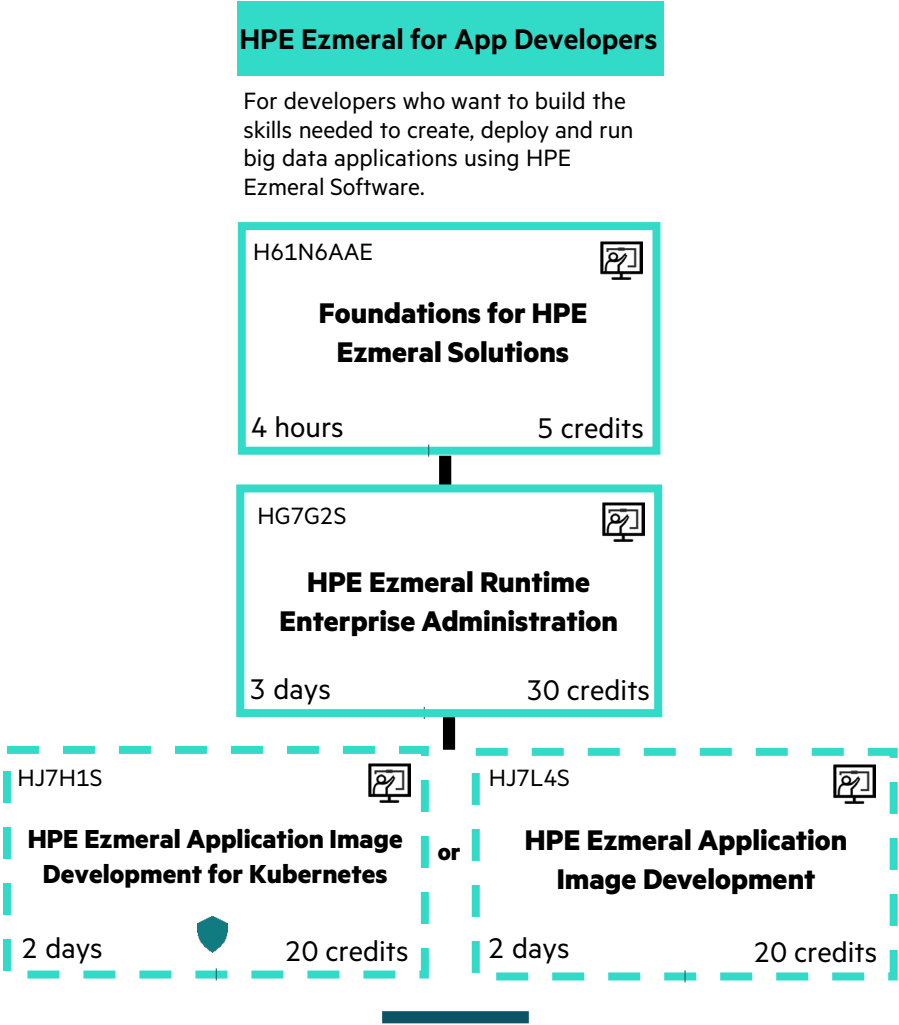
HPE Ezmeral for App Developers

For developers who want to build the skills needed to create, deploy and run big data applications using HPE Ezmeral Software.

H61N6AAE

Foundations for HPE Ezmeral Solutions

4 hours

5 credits

HG7G2S

HPE Ezmeral Runtime Enterprise Administration

3 days

30 credits

HJ7H1S

HPE Ezmeral Application Image Development for Kubernetes

2 days

20 credits

or

HJ7L4S

HPE Ezmeral Application Image Development

2 days

20 credits